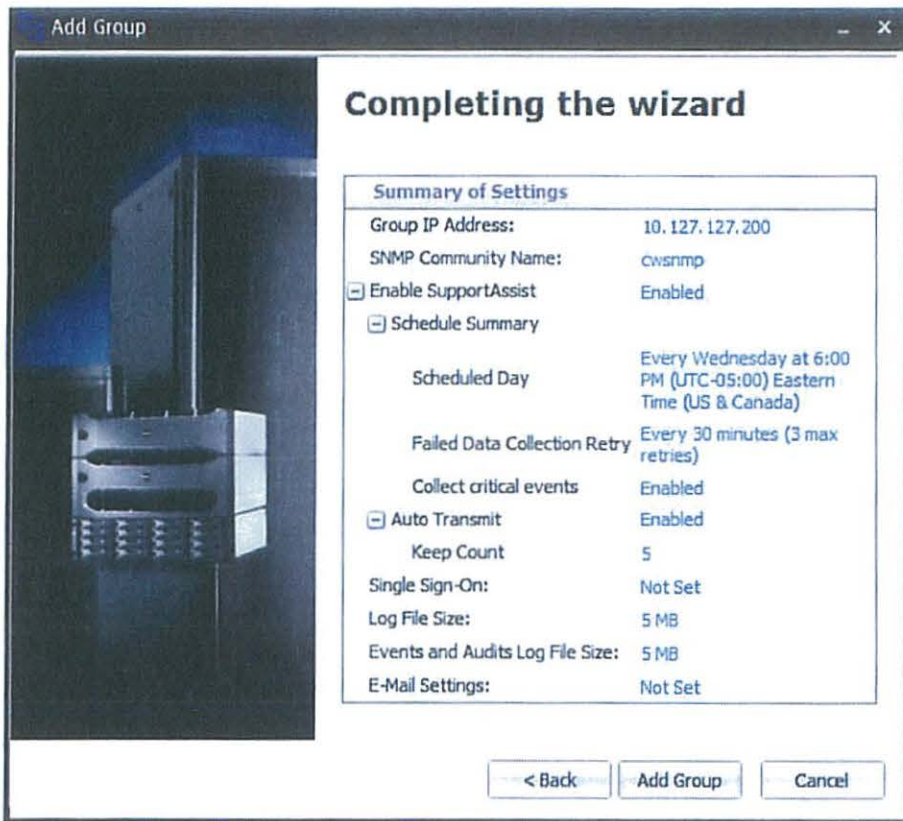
Add Group

Completing the wizard

| Summary of Settings | |
|---|---|
| Group IP Address: | 10.127.127.200 |
| SNMP Community Name: | cwsnmp |
| ⊟ Enable SupportAssist | Enabled |
| ⊟ Schedule Summary | |
| Scheduled Day | Every Wednesday at 6:00 PM (UTC-05:00) Eastern Time (US & Canada) |
| Failed Data Collection Retry | Every 30 minutes (3 max retries) |
| Collect critical events | Enabled |
| ⊟ Auto Transmit | Enabled |
| Keep Count | 5 |
| Single Sign-On: | Not Set |
| Log File Size: | 5 MB |
| Events and Audits Log File Size: | 5 MB |
| E-Mail Settings: | Not Set |

< Back | Add Group | Cancel